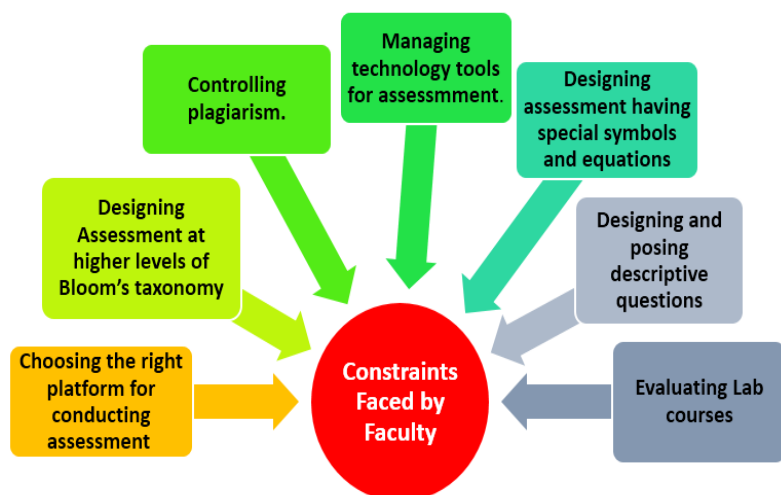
Managing technology tools for assessmment.

Controlling plagiarism.

Designing assessment having special symbols and equations

Designing Assessment at higher levels of Bloom's taxonomy

Designing and posing descriptive questions

Choosing the right platform for conducting assessment

Constraints Faced by Faculty

Evaluating Lab courses